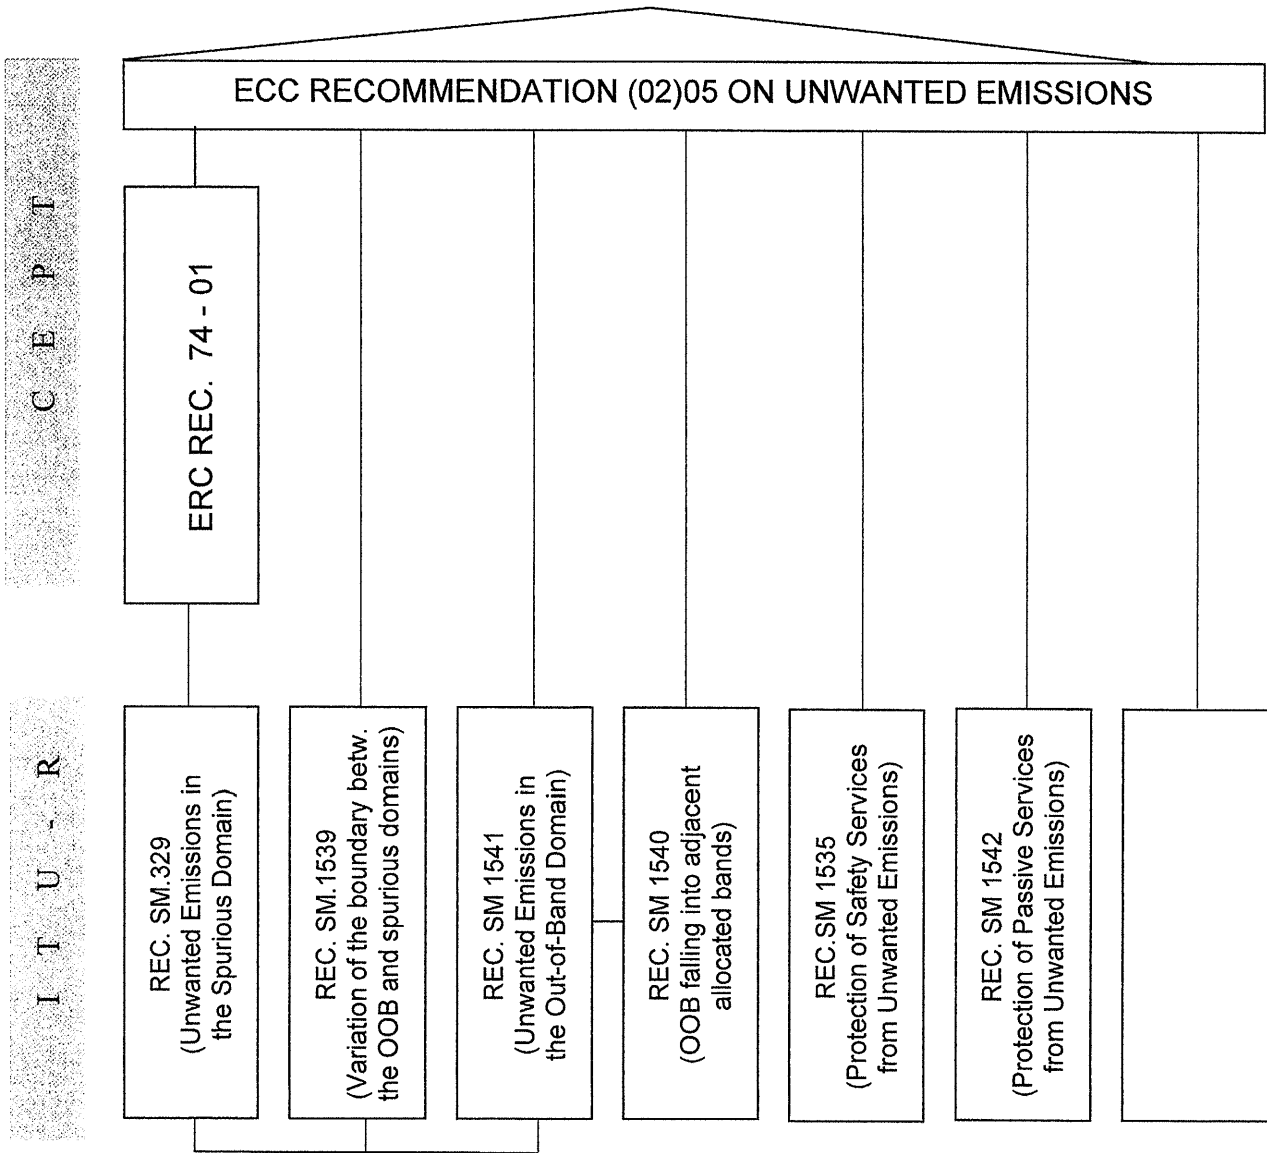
ECC RECOMMENDATION (02)05 ON UNWANTED EMISSIONS

C E P T

ERC REC. 74 - 01

I T U - R

REC. SM.329 (Unwanted Emissions in the Spurious Domain)

REC. SM.1539 (Variation of the boundary betw. the OOB and spurious domains)

REC. SM 1541 (Unwanted Emissions in the Out-of-Band Domain)

REC. SM 1540 (OOB falling into adjacent allocated bands)

REC.SM 1535 (Protection of Safety Services from Unwanted Emissions)

REC. SM 1542 (Protection of Passive Services from Unwanted Emissions)